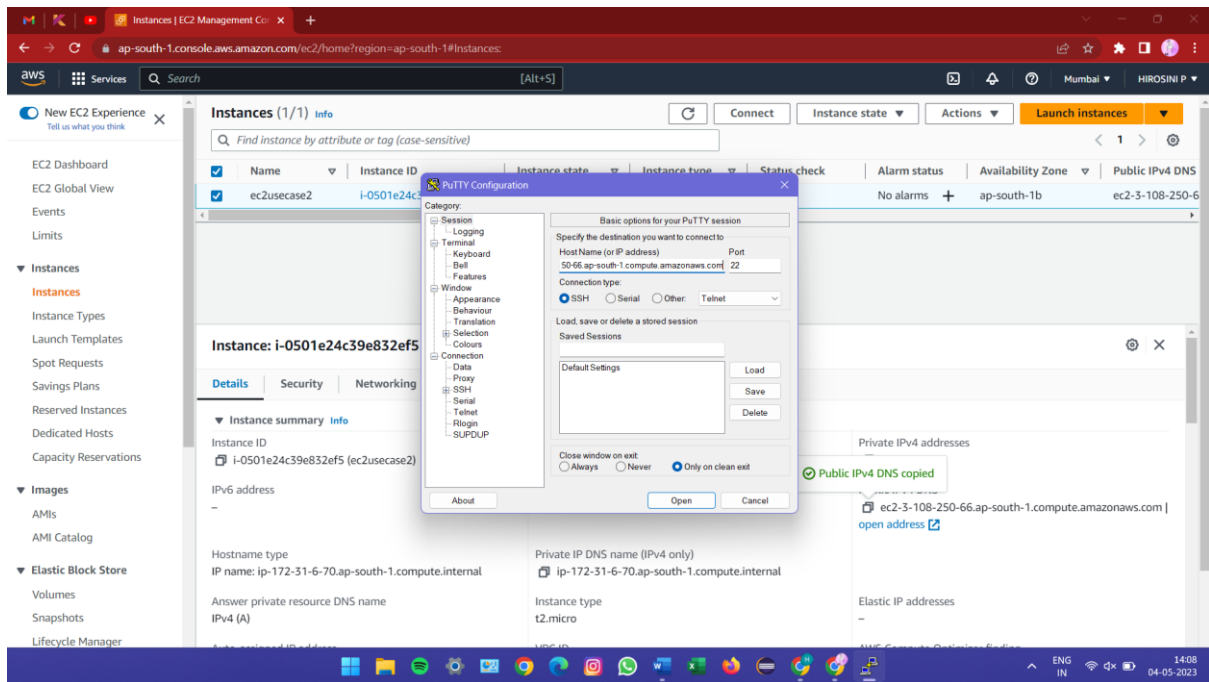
Instances | EC2 Management Co ×
ap-south-1.console.aws.amazon.com/ec2/home?region=ap-south-1#Instances:
aws Services Search [Alt+S] Mumbai ▾ HIROSINI P ▾

New EC2 Experience
Tell us what you think

EC2 Dashboard
EC2 Global View
Events
Limits
▼ Instances
Instances
Instance Types
Launch Templates
Spot Requests
Savings Plans
Reserved Instances
Dedicated Hosts
Capacity Reservations
▼ Images
AMIs
AMI Catalog
▼ Elastic Block Store
Volumes
Snapshots
Lifecycle Manager

Instances (1/1) Info
Connect Instance state ▼ Actions ▼ Launch instances ▼
Find instance by attribute or tag (case-sensitive)
< 1 >

| | Name | Instance ID | Instance state | Instance type | Status check | Alarm status | Availability Zone | Public IPv4 DNS |
|---|---|---|---|---|---|---|---|---|
| ☑ | ec2usecase2 | i-0501e24c3 | | | | No alarms + | ap-south-1b | ec2-3-108-250-6 |

Instance: i-0501e24c39e832ef5
Details Security Networking
▼ Instance summary Info
Instance ID
i-0501e24c39e832ef5 (ec2usecase2)
IPv6 address
–
Hostname type
IP name: ip-172-31-6-70.ap-south-1.compute.internal
Answer private resource DNS name
IPv4 (A)
Private IP DNS name (IPv4 only)
ip-172-31-6-70.ap-south-1.compute.internal
Instance type
t2.micro
Private IPv4 addresses
Public IPv4 DNS copied
ec2-3-108-250-66.ap-south-1.compute.amazonaws.com | open address
Elastic IP addresses
–

PuTTY Configuration
Category:
Session
Logging
Terminal
Keyboard
Bell
Features
Window
Appearance
Behaviour
Translation
Selection
Colours
Connection
Data
Proxy
SSH
Serial
Telnet
Rlogin
SUPDUP
Basic options for your PuTTY session
Specify the destination you want to connect to
Host Name (or IP address) Port
50-66.ap-south-1.compute.amazonaws.com 22
Connection type:
SSH Serial Other: Telnet
Load, save or delete a stored session
Saved Sessions
Default Settings
Load
Save
Delete
Close window on exit:
Always Never Only on clean exit
About Open Cancel

ENG IN 14:08 04-05-2023